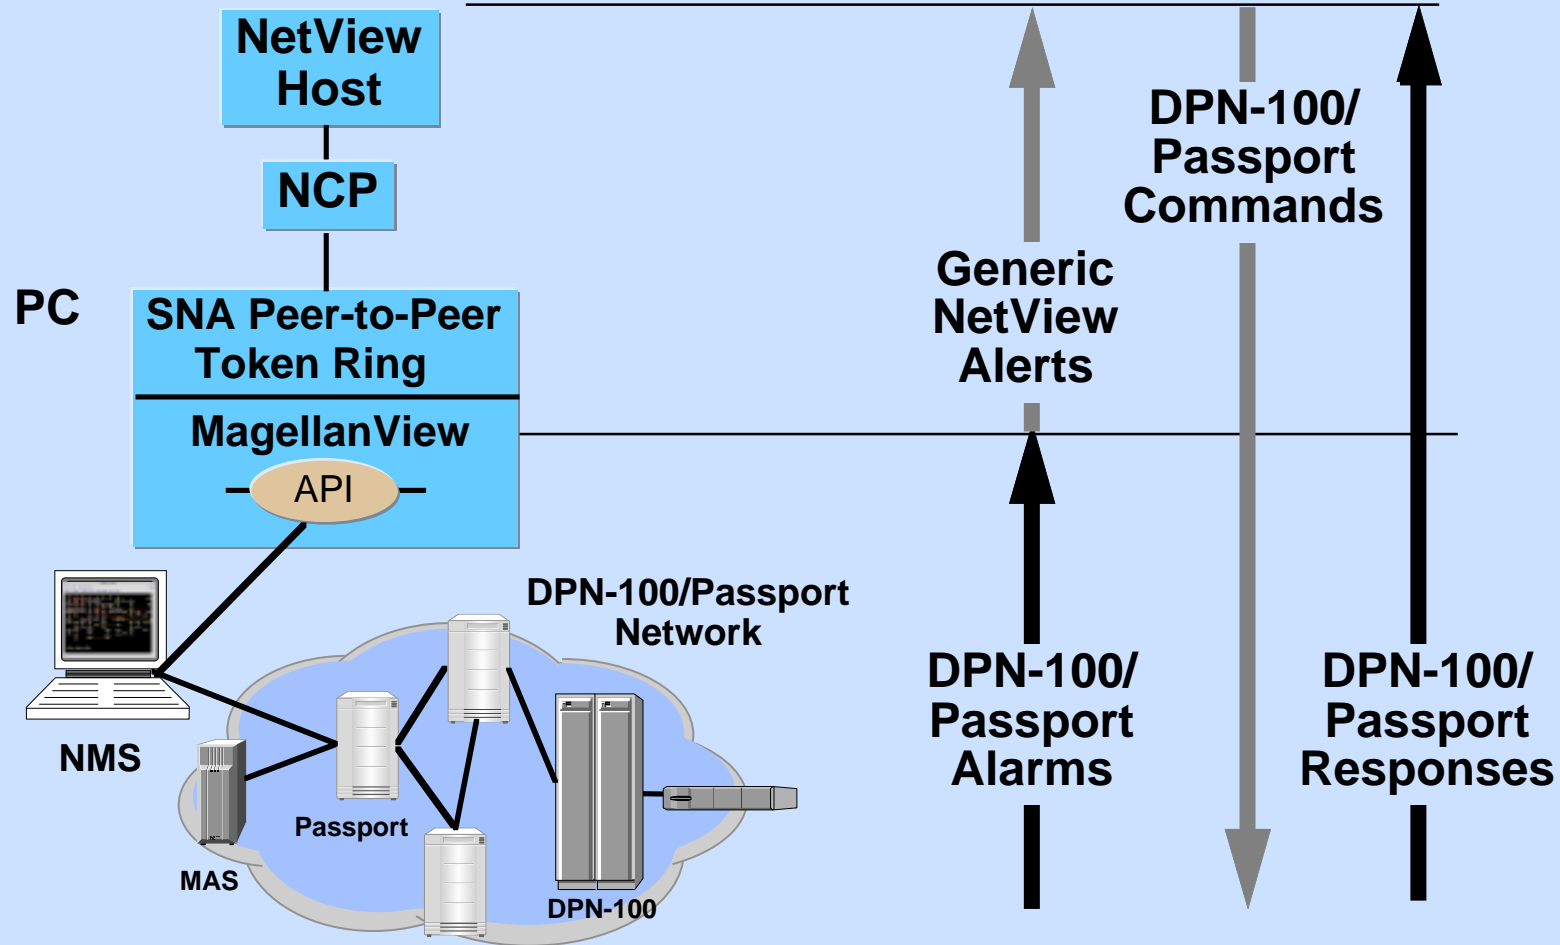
NetView Host

NCP

PC

SNA Peer-to-Peer Token Ring

MagellanView

API

NMS

DPN-100/Passport Network

Passport

MAS

DPN-100

Generic NetView Alerts

DPN-100/ Passport Commands

DPN-100/ Passport Alarms

DPN-100/ Passport Responses